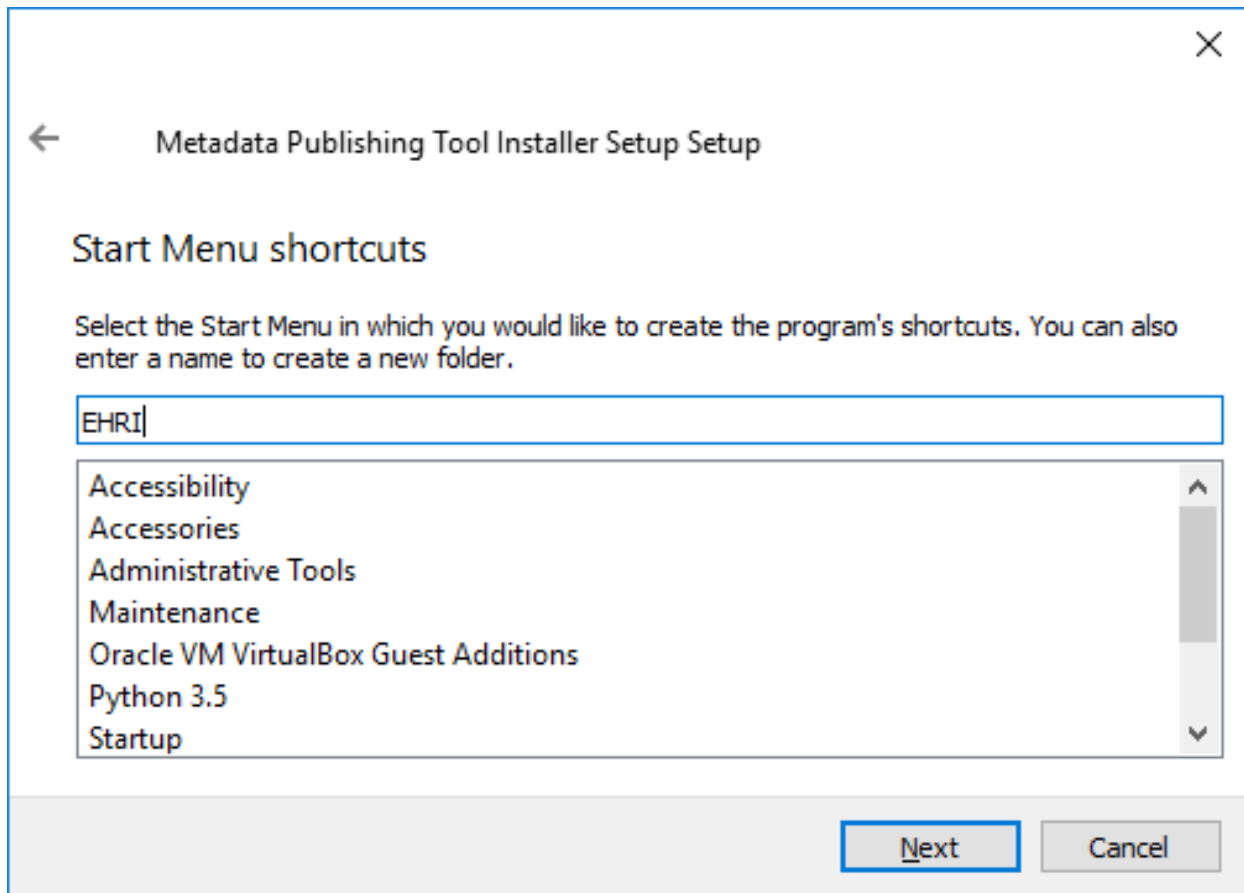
Metadata Publishing Tool Installer Setup Setup

Start Menu shortcuts

Select the Start Menu in which you would like to create the program's shortcuts. You can also enter a name to create a new folder.

EHRI

Accessibility
Accessories
Administrative Tools
Maintenance
Oracle VM VirtualBox Guest Additions
Python 3.5
Startup

Next
Cancel